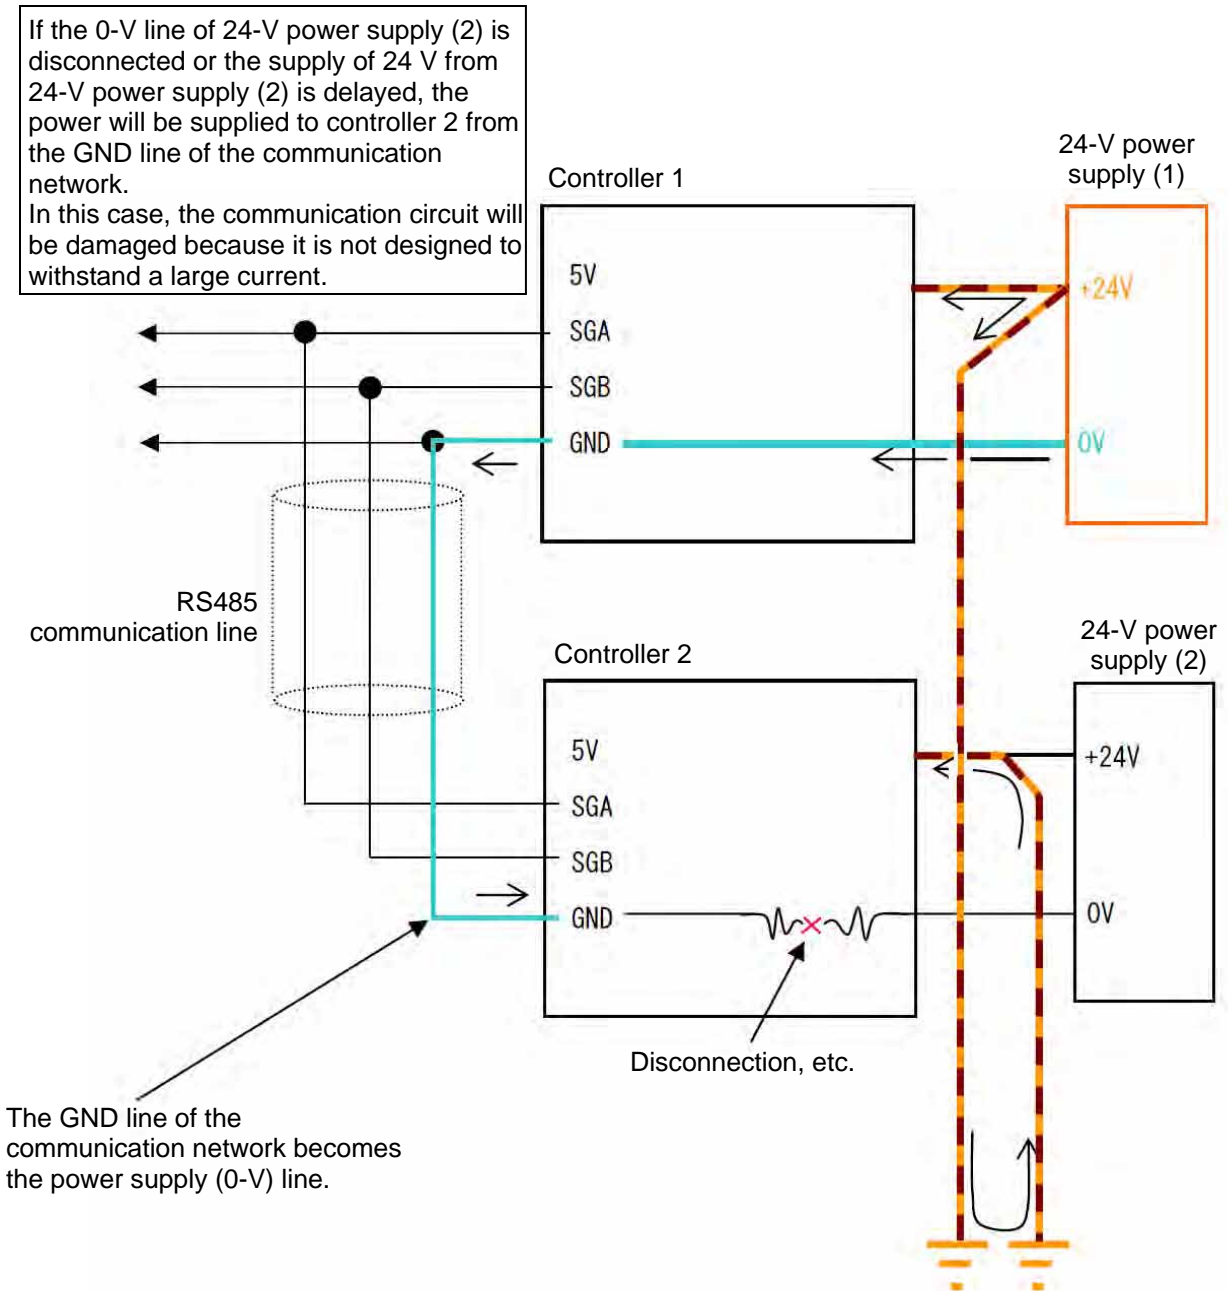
If the 0-V line of 24-V power supply (2) is disconnected or the supply of 24 V from 24-V power supply (2) is delayed, the power will be supplied to controller 2 from the GND line of the communication network.
In this case, the communication circuit will be damaged because it is not designed to withstand a large current.

Controller 1

24-V power supply (1)

5V
SGA
SGB
GND

+24V
0V

RS485 communication line

Controller 2

24-V power supply (2)

5V
SGA
SGB
GND

+24V
0V

Disconnection, etc.

The GND line of the communication network becomes the power supply (0-V) line.